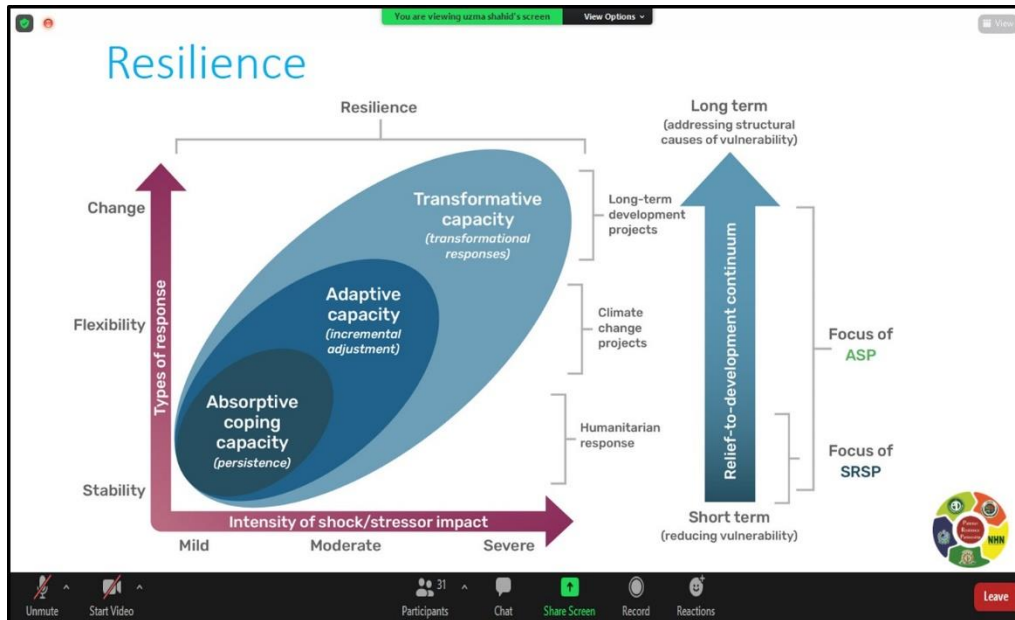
You are viewing uzma shahid's screen View Options

View

Resilience

Resilience

Change

Flexibility

Stability

Types of response

Transformative capacity
(transformational responses)

Adaptive capacity
(incremental adjustment)

Absorptive coping capacity
(persistence)

Intensity of shock/stressor impact

Mild Moderate Severe

Long-term development projects

Climate change projects

Humanitarian response

Long term
(addressing structural causes of vulnerability)

Relief-to-development continuum

Short term
(reducing vulnerability)

Focus of ASP

Focus of SRSP

NHN

Unmute Start Video Participants 31 Chat Share Screen Record Reactions Leave